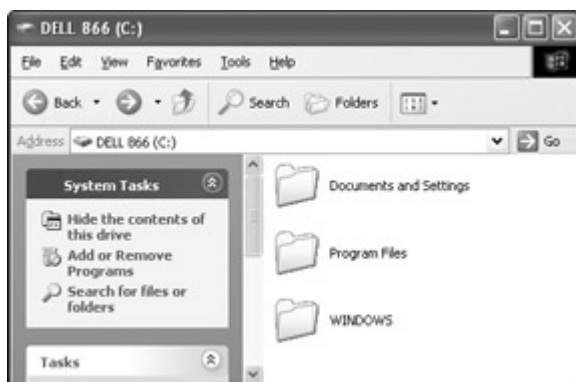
DELL 866 (C:)

File Edit View Favorites Tools Help

Back Search Folders

Address DELL 866 (C:) Go

System Tasks

Hide the contents of this drive

Add or Remove Programs

Search for files or folders

Tasks

Documents and Settings

Program Files

WINDOWS